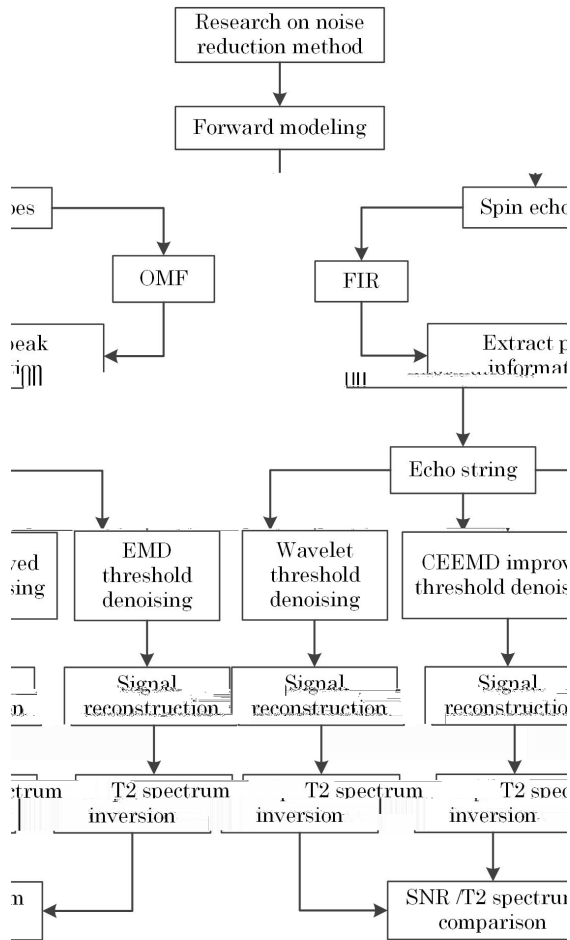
Research on noise reduction method

Forward modeling

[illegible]pes

Spin echo

OMF

FIR

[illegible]peak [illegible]

Extract p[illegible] informat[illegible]

Echo string

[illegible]ved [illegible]sing

EMD threshold denoising

Wavelet threshold denoising

CEEMD improv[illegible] threshold denois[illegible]

Signal reconstruction

Signal reconstruction

Signal reconstructio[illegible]

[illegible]ctrum

T2 spectrum inversion

T2 spectrum inversion

T2 spec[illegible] inversion

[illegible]n

SNR /T2 spectru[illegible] comparison